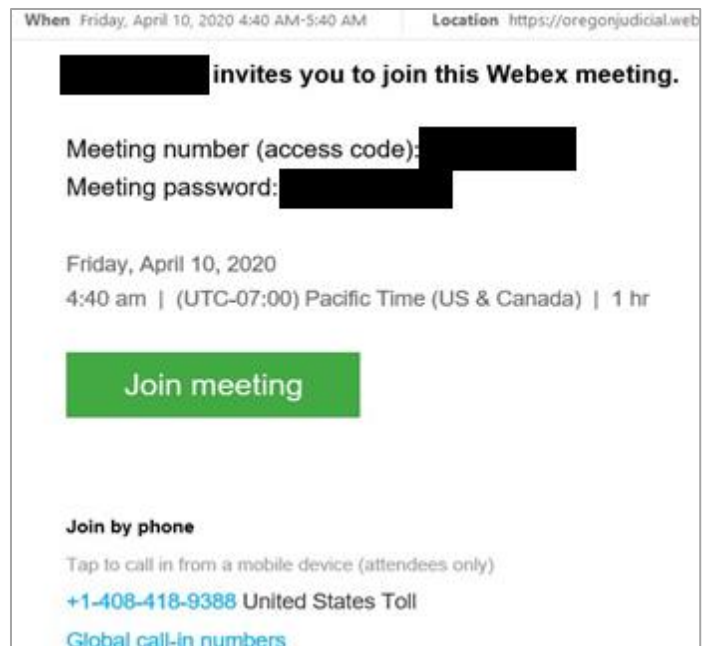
When Friday, April 10, 2020 4:40 AM-5:40 AM Location https://oregonjudicial.web

invites you to join this Webex meeting.

Meeting number (access code):
Meeting password:

Friday, April 10, 2020
4:40 am | (UTC-07:00) Pacific Time (US & Canada) | 1 hr

Join meeting

Join by phone

Tap to call in from a mobile device (attendees only)

+1-408-418-9388 United States Toll

Global call-in numbers